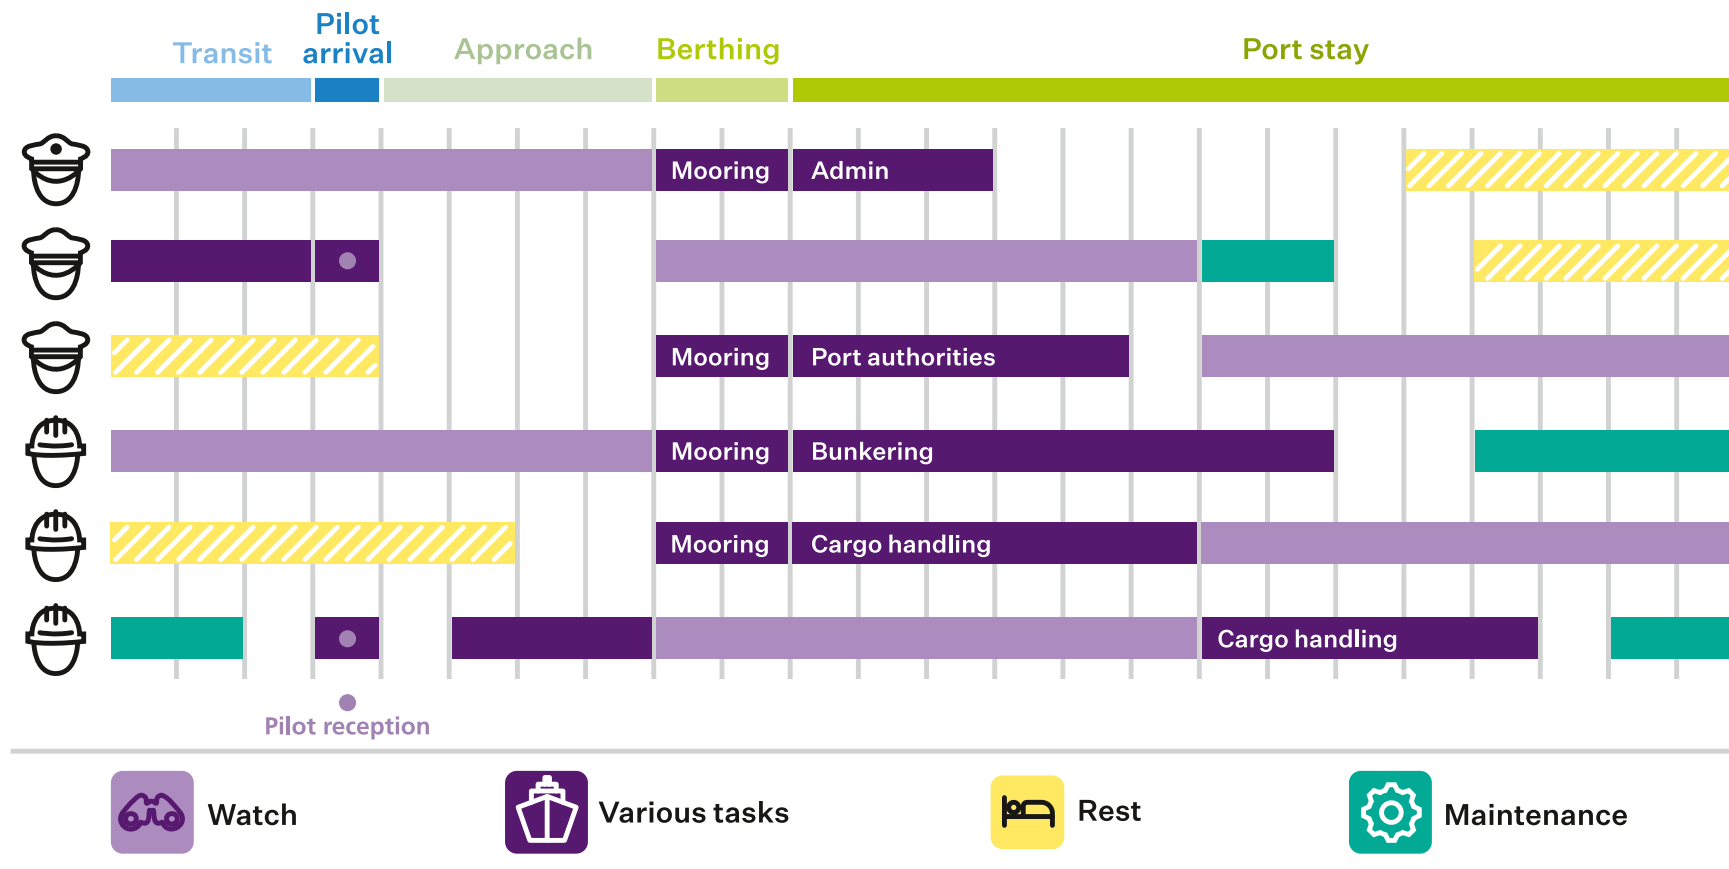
Transit

Pilot arrival

Approach

Berthing

Port stay

Mooring

Admin

Mooring

Port authorities

Mooring

Bunkering

Mooring

Cargo handling

Cargo handling

Pilot reception

Watch

Various tasks

Rest

Maintenance